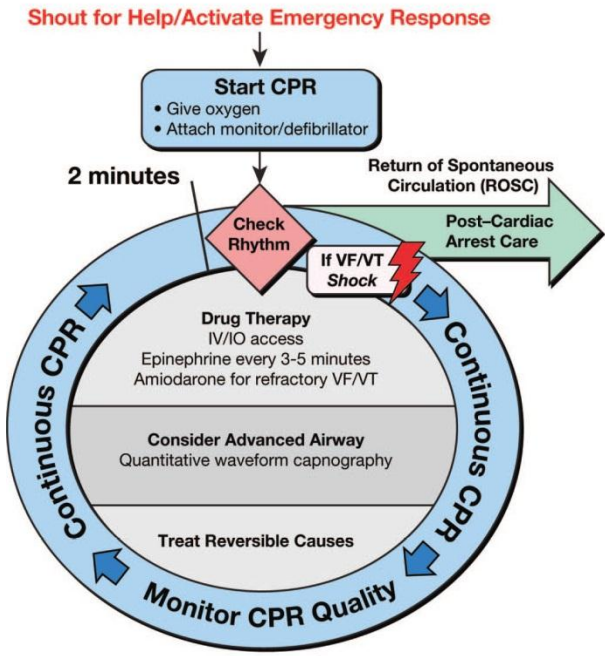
Shout for Help/Activate Emergency Response

Start CPR
• Give oxygen
• Attach monitor/defibrillator

2 minutes

Check Rhythm

Return of Spontaneous Circulation (ROSC)

Post–Cardiac Arrest Care

If VF/VT
Shock

Drug Therapy
IV/IO access
Epinephrine every 3-5 minutes
Amiodarone for refractory VF/VT

Consider Advanced Airway
Quantitative waveform capnography

Treat Reversible Causes

Continuous CPR

Continuous CPR

Monitor CPR Quality